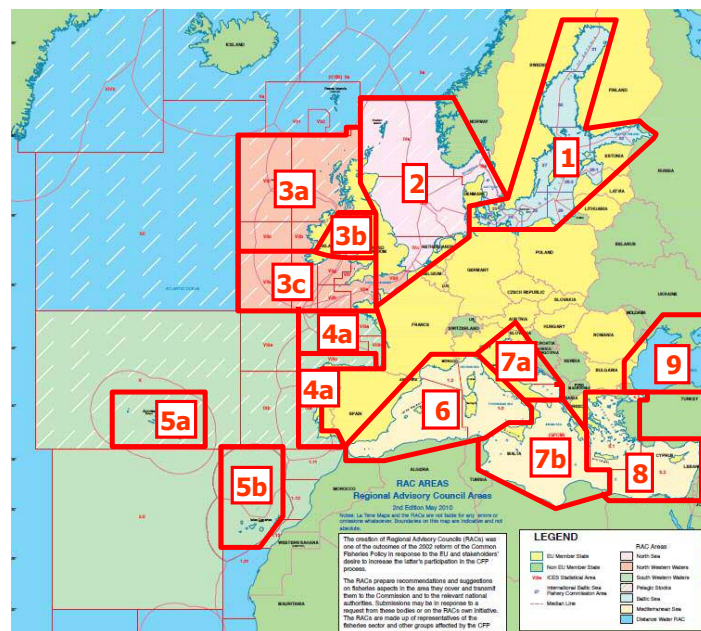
ICELAND

NORWAY

FINLAND

SWEDEN

ESTONIA

RUSSIA

LATVIA

LITHUANIA

DENMARK

BELARUS

POLAND

GERMANY

NETHERLANDS

UKRAINE

CZECH REPUBLIC

SLOVAKIA

AUSTRIA

HUNGARY

ROMANIA

FRANCE

SWITZERLAND

SLOVENIA

CROATIA

BULGARIA

ITALY

SPAIN

TURKEY

MALTA

CYPRUS

LEBANON

ALGERIA

MOROCCO

WESTERN SAHARA

MAURITANIA

ATLANTIC OCEAN

1

2

3a

3b

3c

4a

4a

5a

5b

6

7a

7b

8

9

RAC AREAS
Regional Advisory Council Areas
2nd Edition May 2010

Notes: La Tene Maps and the RACs are not liable for any errors or omissions whatsoever. Boundaries on this map are indicative and not absolute.

The creation of Regional Advisory Councils (RACs) was one of the outcomes of the 2002 reform of the Common Fisheries Policy in response to the EU and stakeholders' desire to increase the latter's participation in the CFP process.

The RACs prepare recommendations and suggestions on fisheries aspects in the area they cover and transmit them to the Commission and to the relevant national authorities. Submissions may be in response to a request from those bodies or on the RACs own initiative.

The RACs are made up of representatives of the fisheries sector and other groups affected by the CFP

LEGEND

EU Member State

Non EU Member State

ICES Statistical Area

International Baltic Sea Fishery Commission Area

Median Line

RAC Areas

North Sea

North Western Waters

South Western Waters

Pelagic Stocks

Baltic Sea

Mediterranean Sea

Distance Water RAC